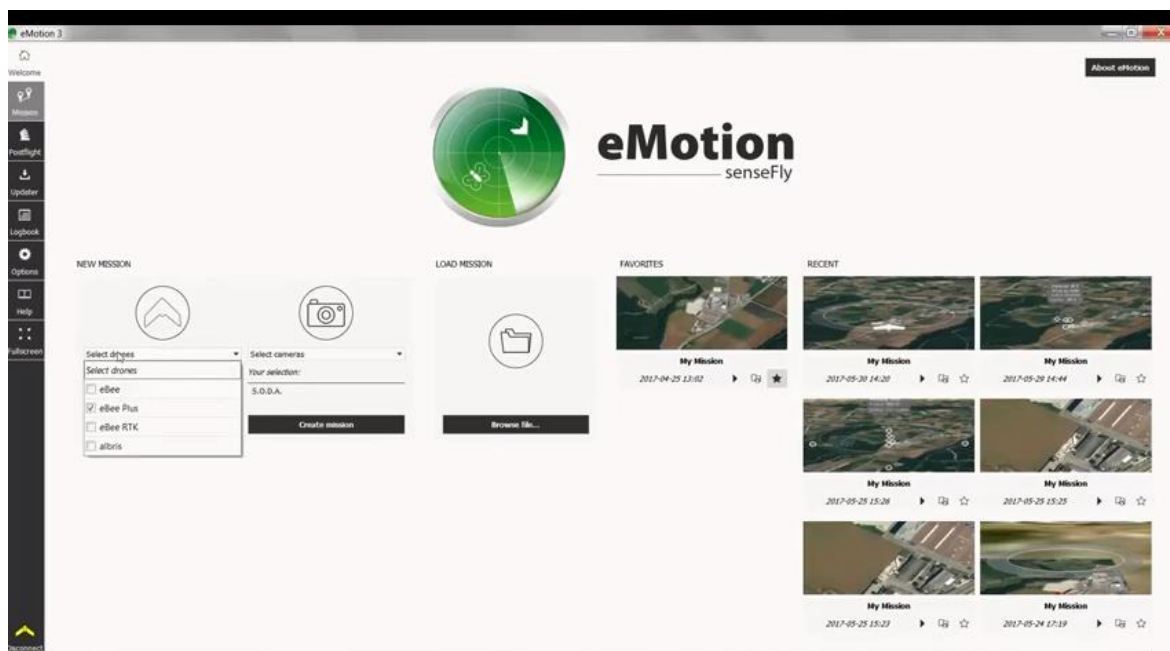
eMotion 3

Welcome
Mission
Postflight
Updater
Logbook
Options
Help
Fullscreen
Disconnect

About eMotion

eMotion
senseFly

NEW MISSION

Select drones
Select drones
eBee
eBee Plus
eBee RTK
albris

Select cameras
Your selection:
S.O.D.A.

Create mission

LOAD MISSION

Browse file...

FAVORITES

My Mission
2017-04-25 13:02

RECENT

My Mission
2017-05-30 14:20

My Mission
2017-05-29 14:44

My Mission
2017-05-25 15:26

My Mission
2017-05-25 15:25

My Mission
2017-05-25 15:23

My Mission
2017-05-24 17:19